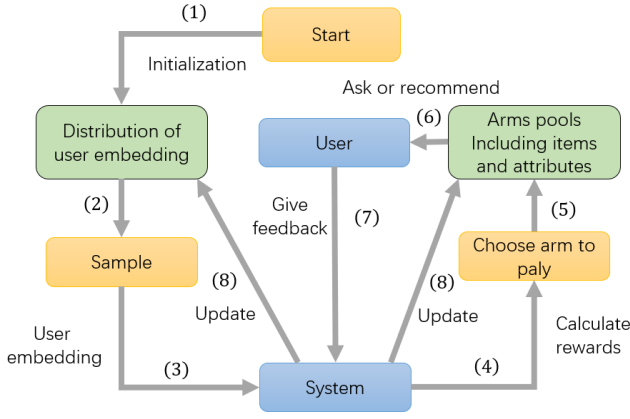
Start

(1)

Initialization

Ask or recommend

Distribution of user embedding

(6)

User

Arms pools Including items and attributes

(2)

Give feedback

(7)

(5)

Sample

(8)

(8)

Choose arm to paly

Update

Update

User embedding

Calculate rewards

(3)

System

(4)